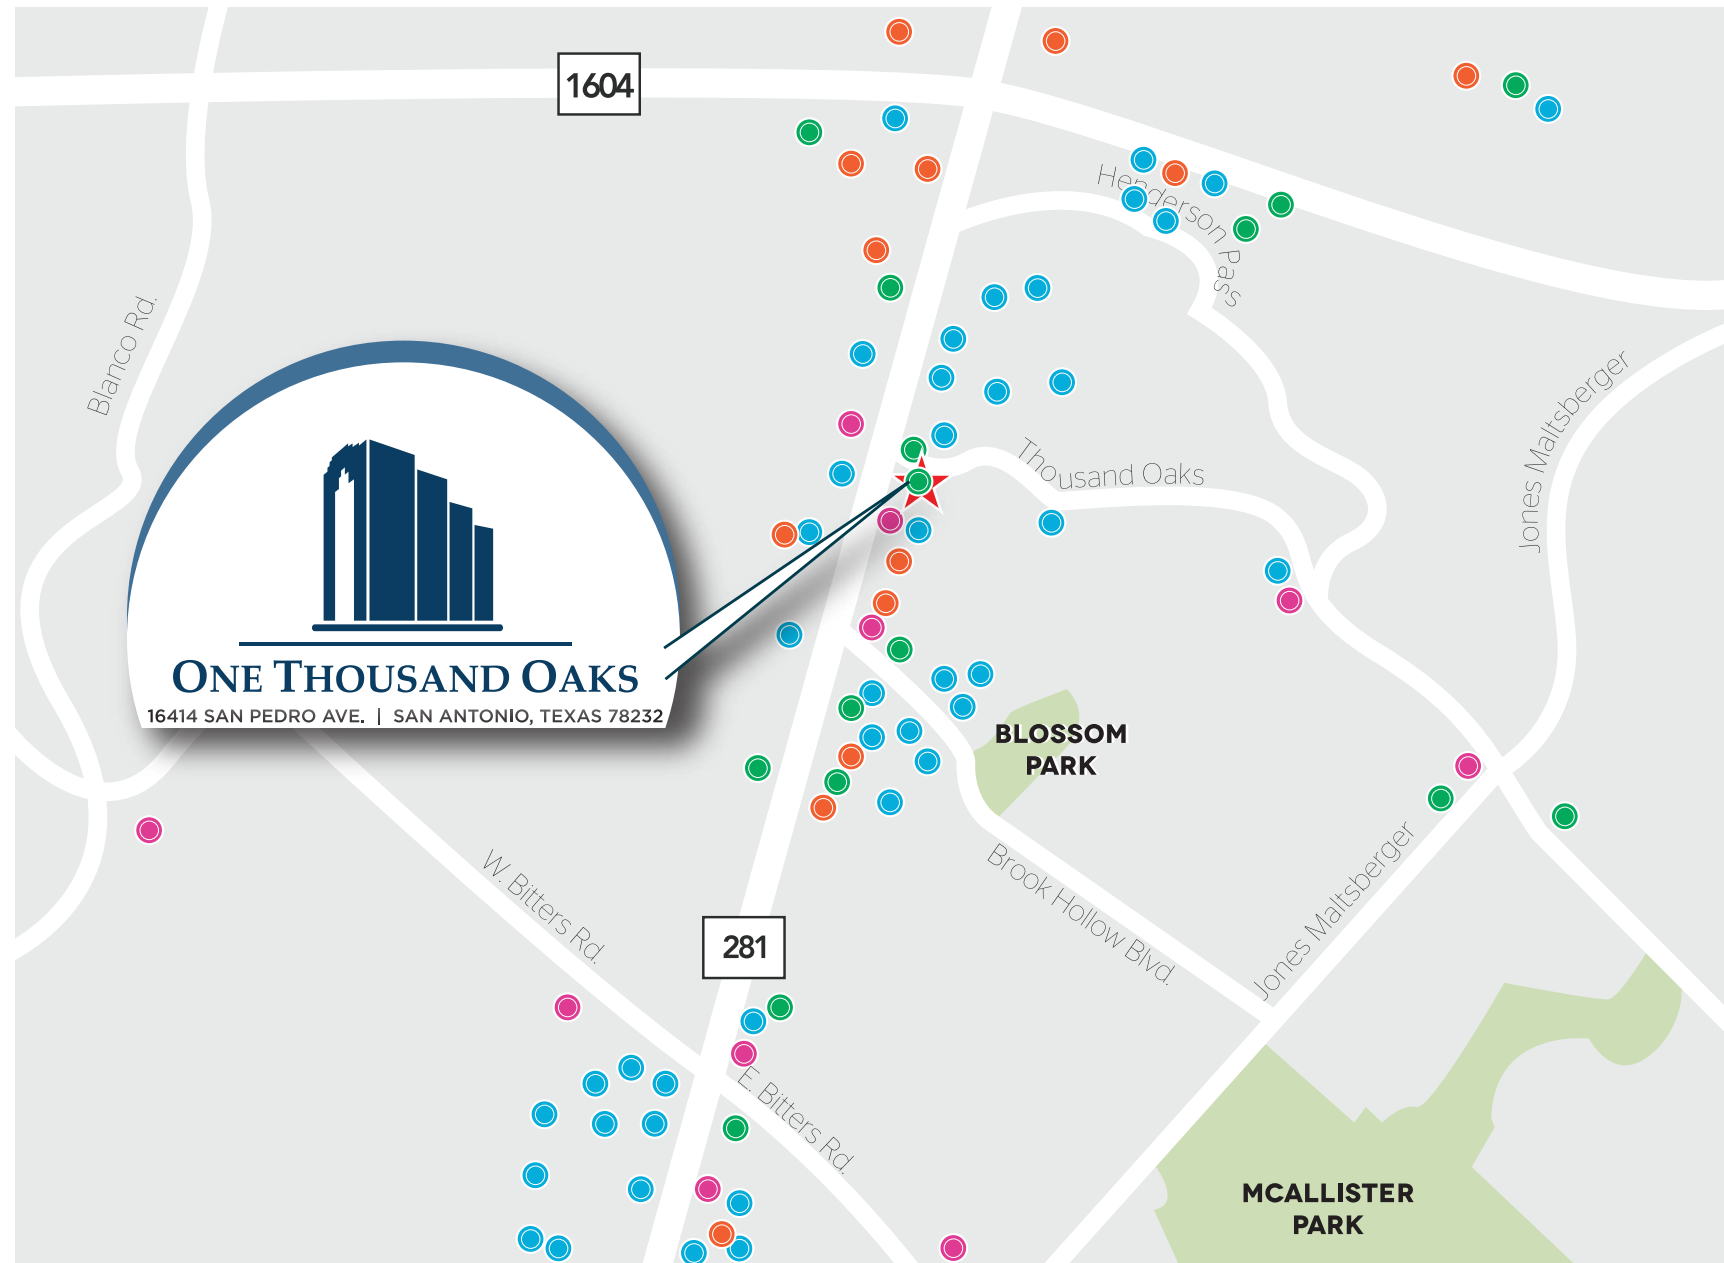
1604

Henderson Pass

Blanco Rd.

Thousand Oaks

Jones Maltsberger

ONE THOUSAND OAKS
16414 SAN PEDRO AVE. | SAN ANTONIO, TEXAS 78232

BLOSSOM PARK

Brook Hollow Blvd.

Jones Maltsberger

W. Bitters Rd.

281

E. Bitters Rd.

MCALLISTER PARK